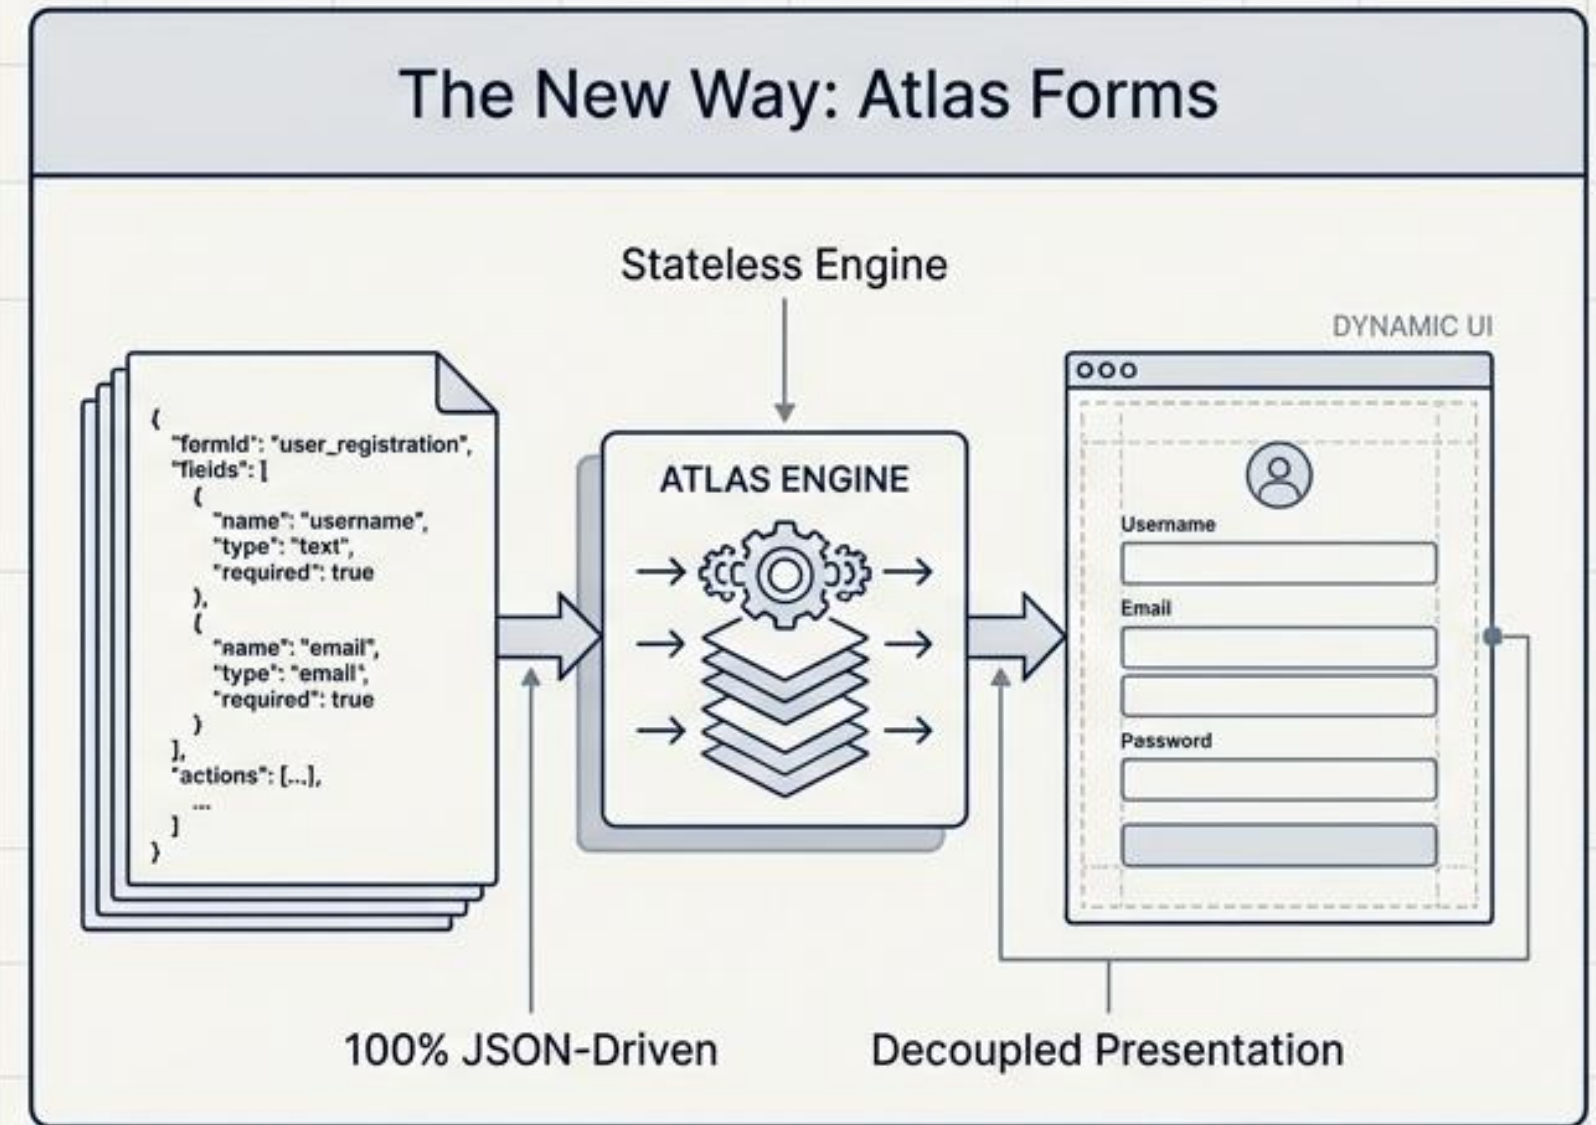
The New Way: Atlas Forms

Stateless Engine

{
"formld": "user_registration",
"fieids": [
{
"name": "username",
"type": "text",
"required": true
},
{
"name": "email",
"type": "email",
"required": true
}
],
"actions": [...],
...
]
}

ATLAS ENGINE

DYNAMIC UI

Username

Email

Password

100% JSON-Driven

Decoupled Presentation